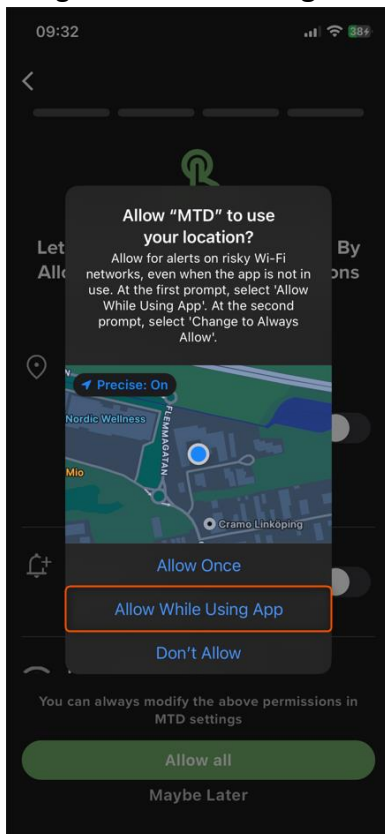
09:32

38

Let

Allo

By

ons

Allow "MTD" to use your location?

Allow for alerts on risky Wi-Fi networks, even when the app is not in use. At the first prompt, select 'Allow While Using App'. At the second prompt, select 'Change to Always Allow'.

Precise: On

Nordic Wellness

FEMMAGATAN

Mio

Cramo Linköping

Allow Once

Allow While Using App

Don't Allow

You can always modify the above permissions in MTD settings

Allow all

Maybe Later